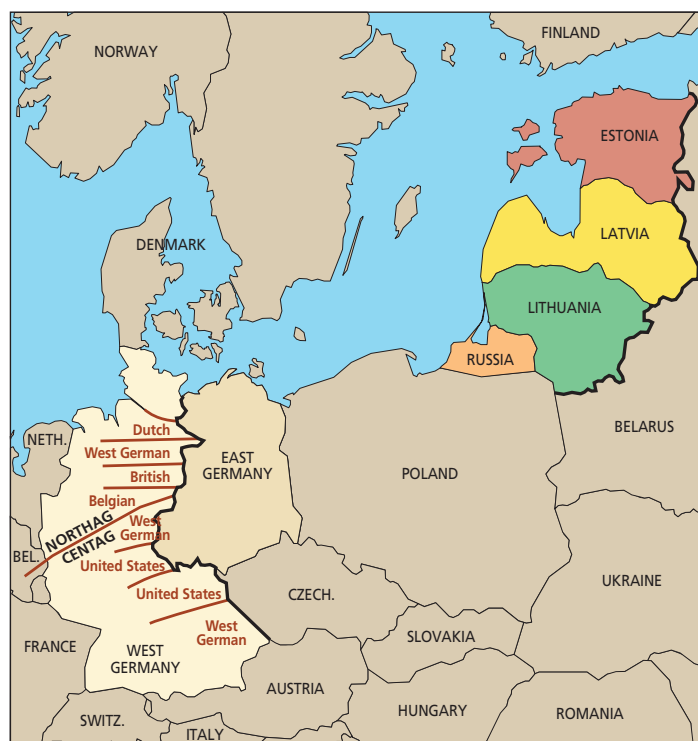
FINLAND

NORWAY

ESTONIA

LATVIA

DENMARK

LITHUANIA

RUSSIA

BELARUS

NETH.

Dutch

West German

British

Belgian

West German

NORTHAG

CENTAG

United States

United States

West German

EAST GERMANY

POLAND

BEL.

UKRAINE

CZECH.

SLOVAKIA

FRANCE

WEST GERMANY

AUSTRIA

HUNGARY

ROMANIA

SWITZ.

ITALY